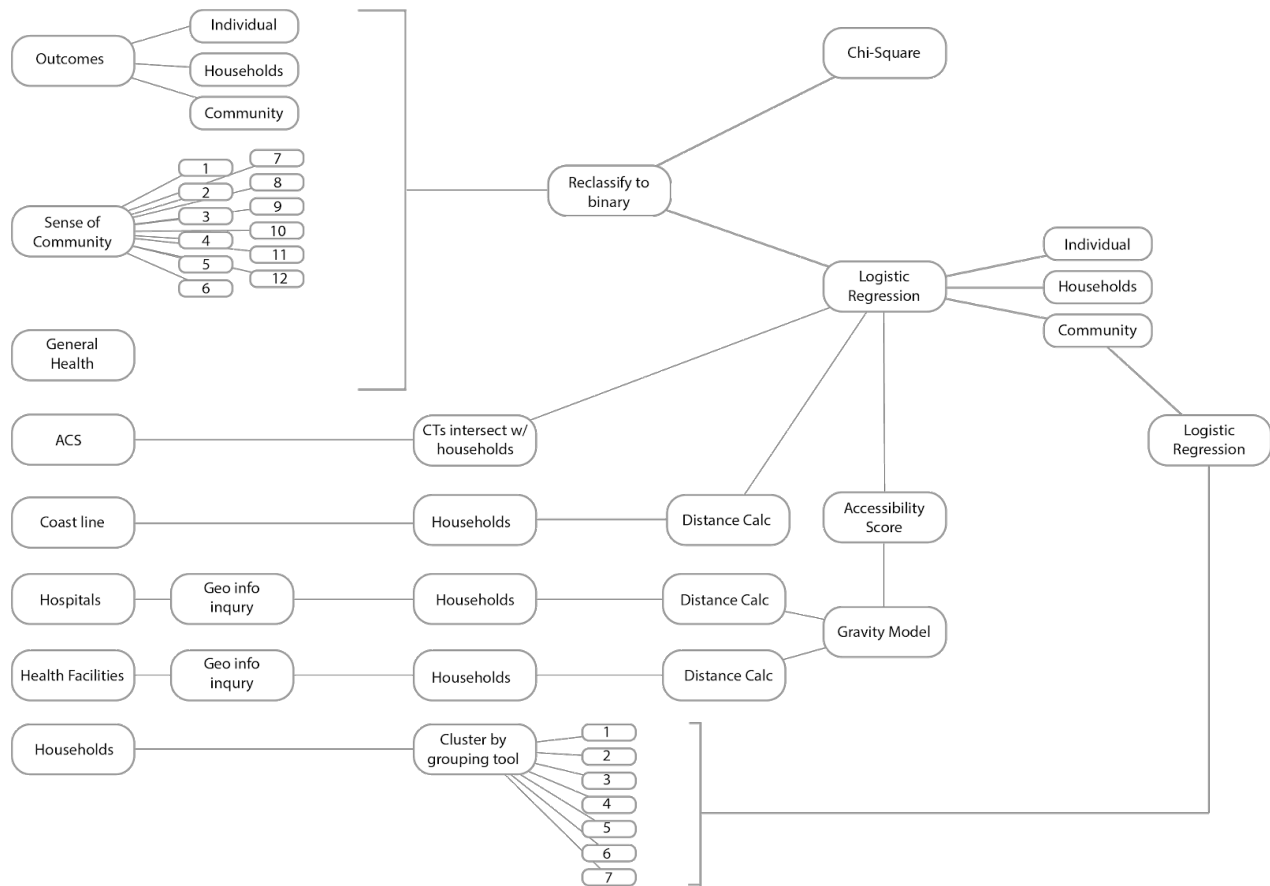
Outcomes
Individual
Households
Community

Sense of Community
1
2
3
4
5
6
7
8
9
10
11
12

General Health

Chi-Square

Reclassify to binary

Logistic Regression
Individual
Households
Community

Logistic Regression

ACS
CTs intersect w/ households

Coast line
Households
Distance Calc

Accessibility Score

Hospitals
Geo info inqury
Households
Distance Calc

Gravity Model

Health Facilities
Geo info inqury
Households
Distance Calc

Households
Cluster by grouping tool
1
2
3
4
5
6
7